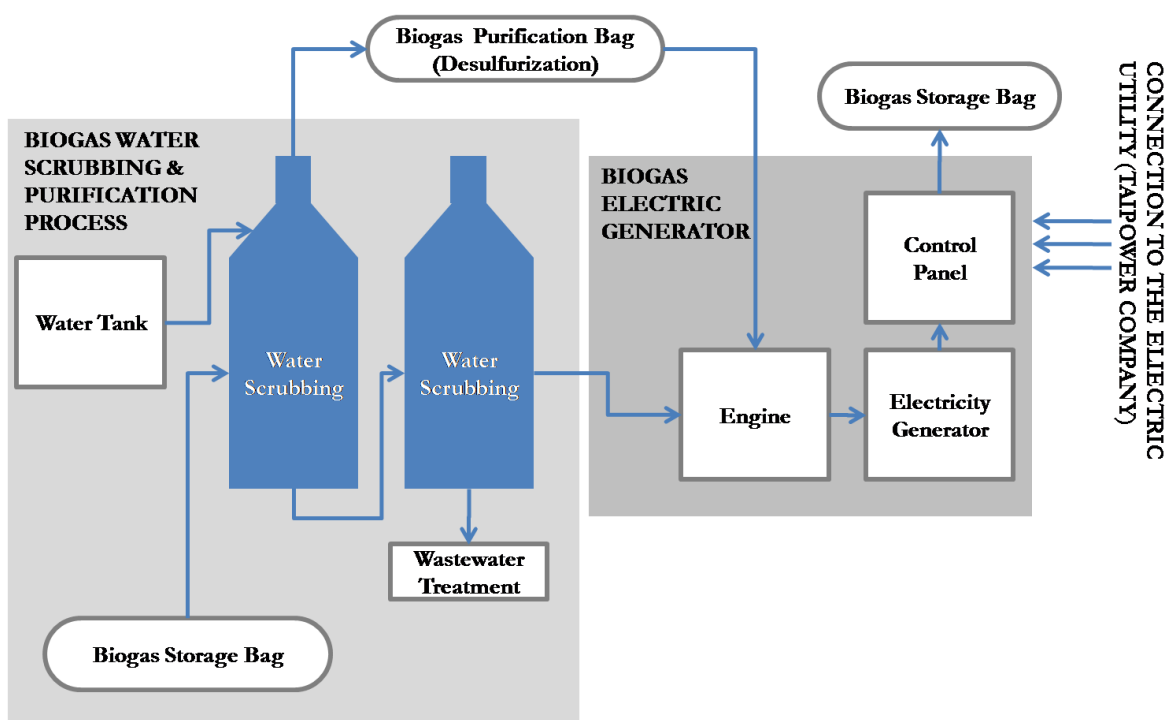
Biogas Purification Bag (Desulfurization)

Biogas Storage Bag

CONNECTION TO THE ELECTRIC UTILITY (TAIPOWER COMPANY)

BIOGAS WATER SCRUBBING & PURIFICATION PROCESS

BIOGAS ELECTRIC GENERATOR

Water Tank

Water Scrubbing

Water Scrubbing

Control Panel

Engine

Electricity Generator

Wastewater Treatment

Biogas Storage Bag